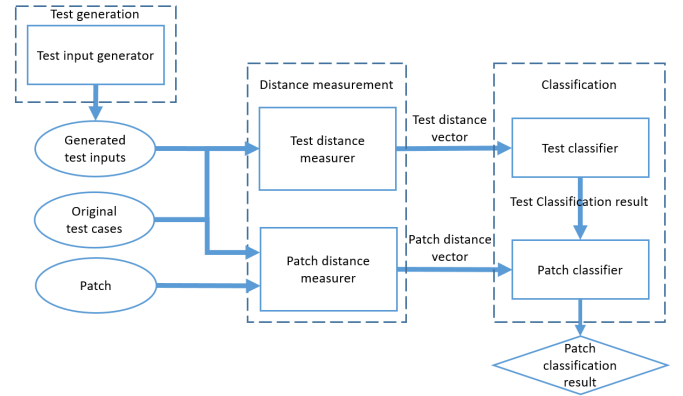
Test generation

Test input generator

Generated test inputs

Original test cases

Patch

Distance measurement

Test distance measurer

Patch distance measurer

Test distance vector

Patch distance vector

Classification

Test classifier

Test Classification result

Patch classifier

Patch classification result